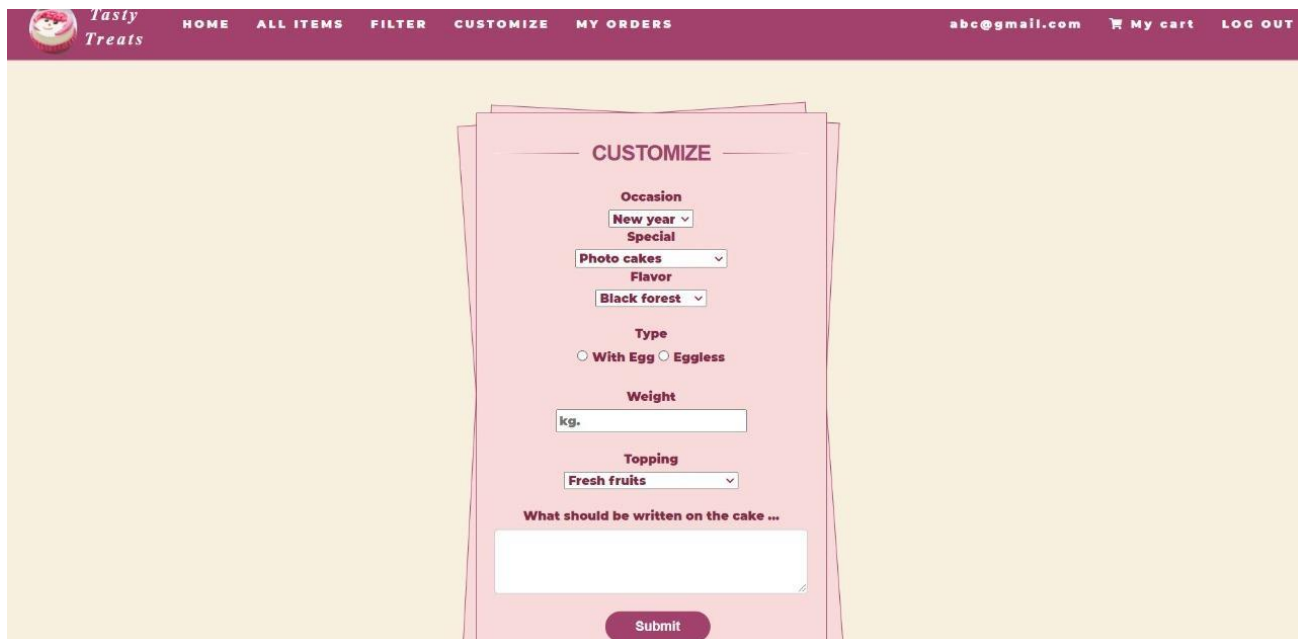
Tasty Treats

HOME ALL ITEMS FILTER CUSTOMIZE MY ORDERS

abc@gmail.com My cart LOG OUT

CUSTOMIZE

Occasion
New year
Special
Photo cakes
Flavor
Black forest

Type
With Egg Eggless

Weight
kg.

Topping
Fresh fruits

What should be written on the cake ...

Submit